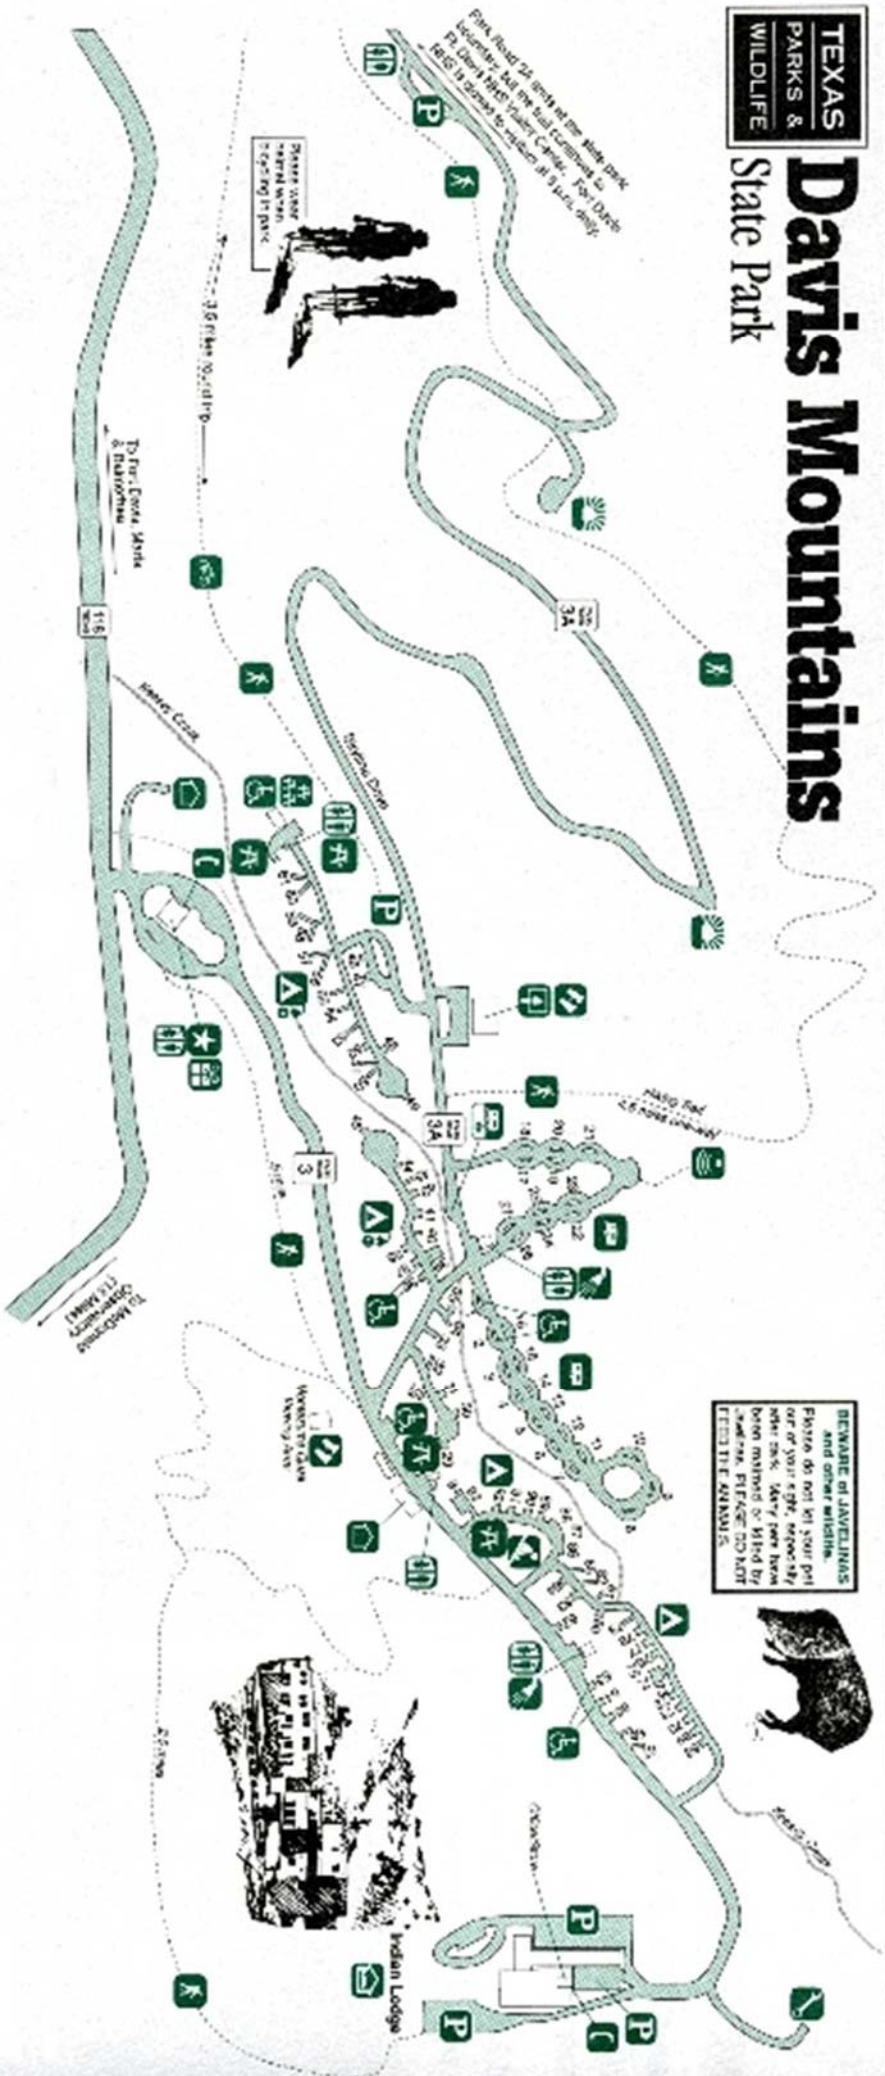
TEXAS PARKS & WILDLIFE

Davis Mountains State Park

Park Road 3A limits at the state park boundary, but the trail continues to Ft. Davis Nat'l Historic Site. Ft. Davis NHS is closed to visitors at 5 p.m. daily.

Please wear helmets when bicycling in park.

3.6 mile round trip

To Ft. Davis, Alpine & Balmorhea

118

PR 3A

Skyline Drive

Keesey Creek

PR 3

PR 3A

Hiking Trail 4.5 miles (one-way)

To McDonald Observatory (14 Miles)

Montezuma Quail Viewing Area

BEWARE of JAVELINAS and other wildlife. Please do not let your pet out of your sight, especially after dark. Many pets have been maimed or killed by javelinas. PLEASE DO NOT FEED THE ANIMALS.

Keesey Creek

Indian Lodge